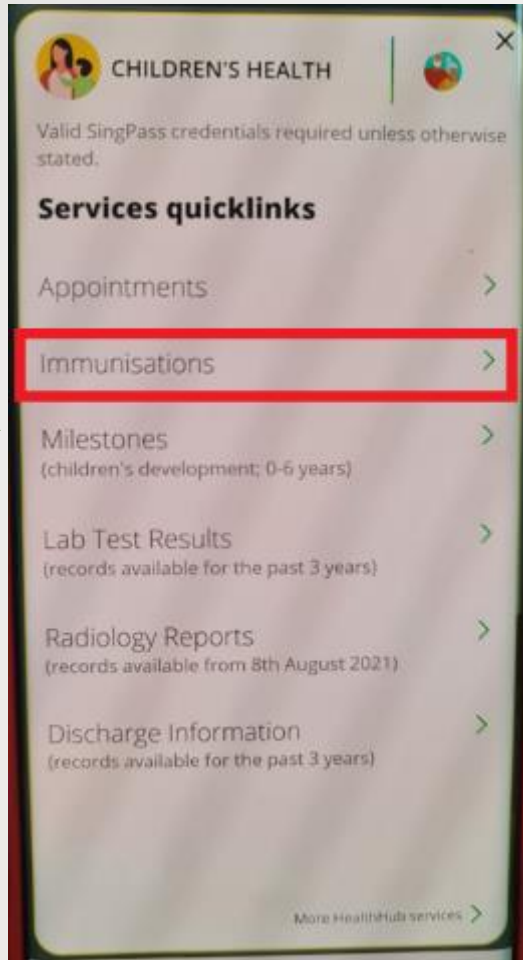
CHILDREN'S HEALTH

×

Valid SingPass credentials required unless otherwise stated.

Services quicklinks

Appointments >

Immunisations >

Milestones
(children's development; 0-6 years) >

Lab Test Results
(records available for the past 3 years) >

Radiology Reports
(records available from 8th August 2021) >

Discharge Information
(records available for the past 3 years) >

More HealthHub services >